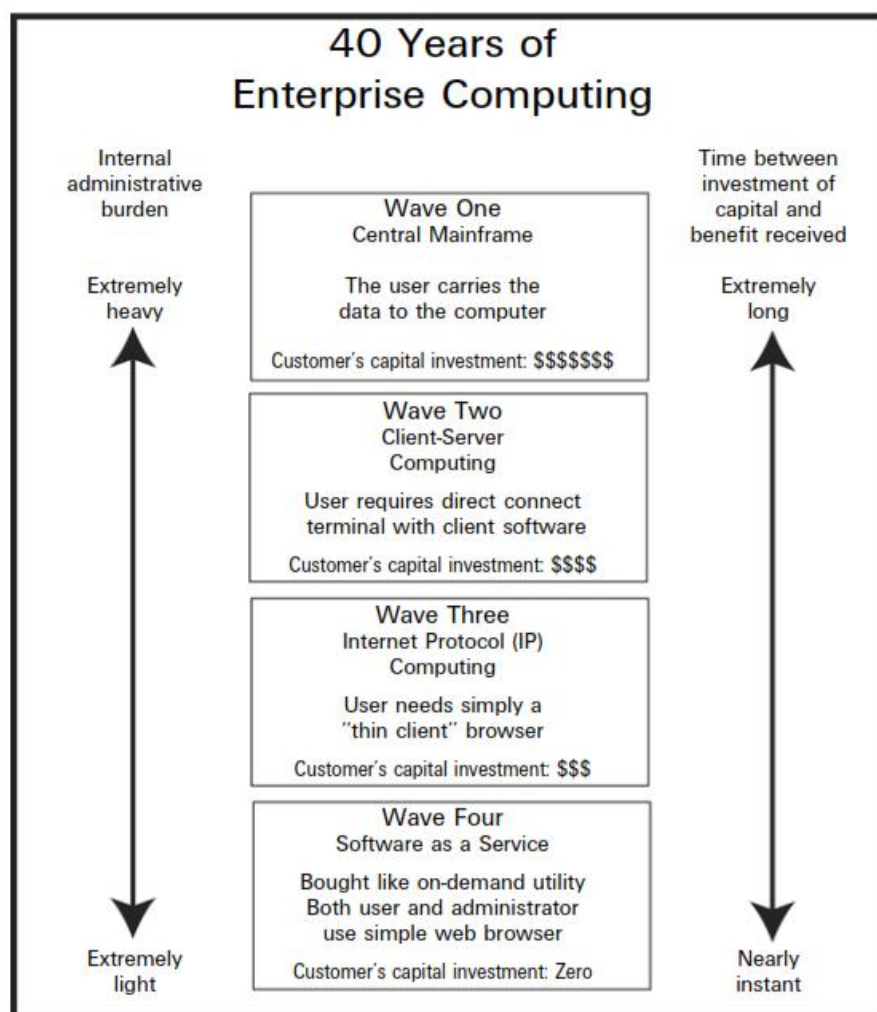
40 Years of
Enterprise Computing

Internal administrative burden

Extremely heavy

Time between investment of capital and benefit received

Extremely long

Wave One
Central Mainframe

The user carries the data to the computer

Customer's capital investment: $$$$$$$

Wave Two
Client-Server Computing

User requires direct connect terminal with client software

Customer's capital investment: $$$$

Wave Three
Internet Protocol (IP) Computing

User needs simply a "thin client" browser

Customer's capital investment: $$$

Wave Four
Software as a Service

Bought like on-demand utility
Both user and administrator use simple web browser

Customer's capital investment: Zero

Extremely light

Nearly instant